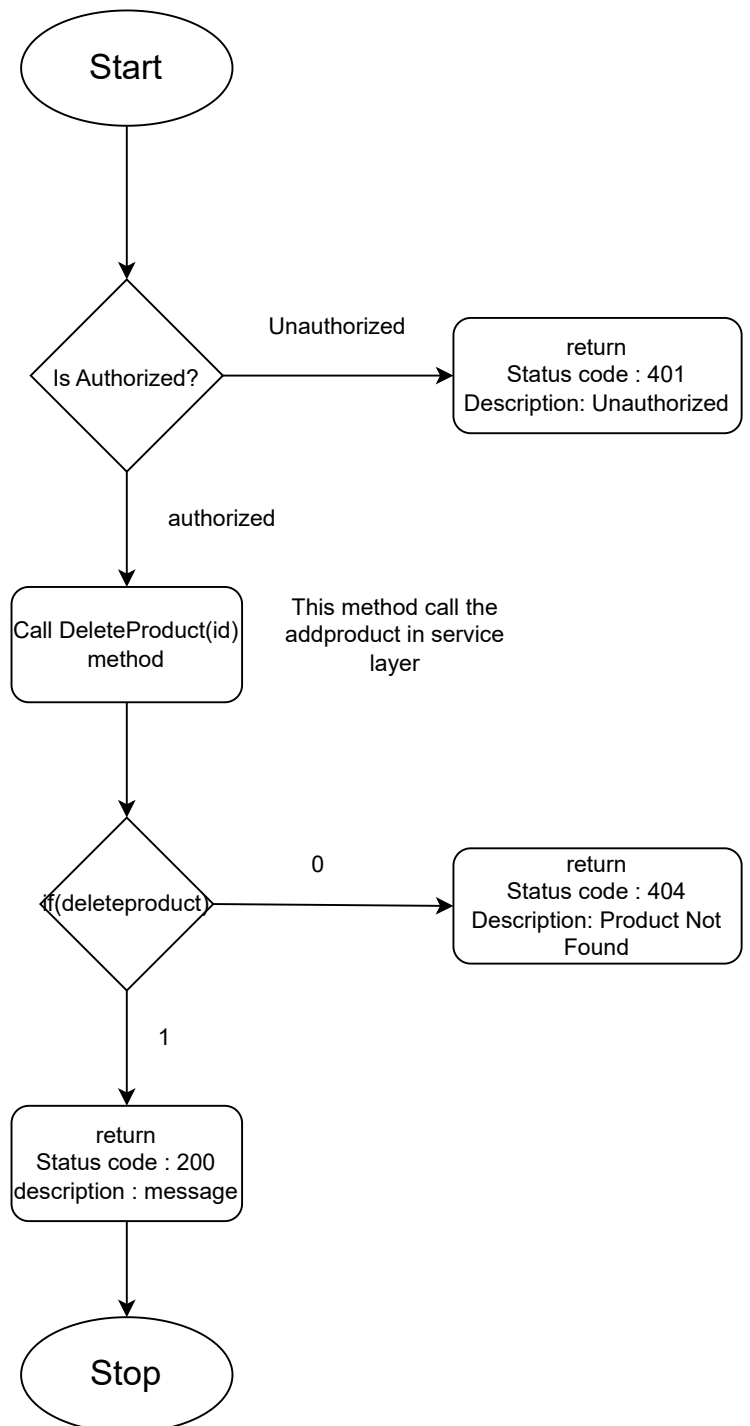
Start

Is Authorized?

Unauthorized

return
Status code : 401
Description: Unauthorized

authorized

Call DeleteProduct(id) method

This method call the addproduct in service layer

if(deleteproduct)

0

return
Status code : 404
Description: Product Not Found

1

return
Status code : 200
description : message

Stop